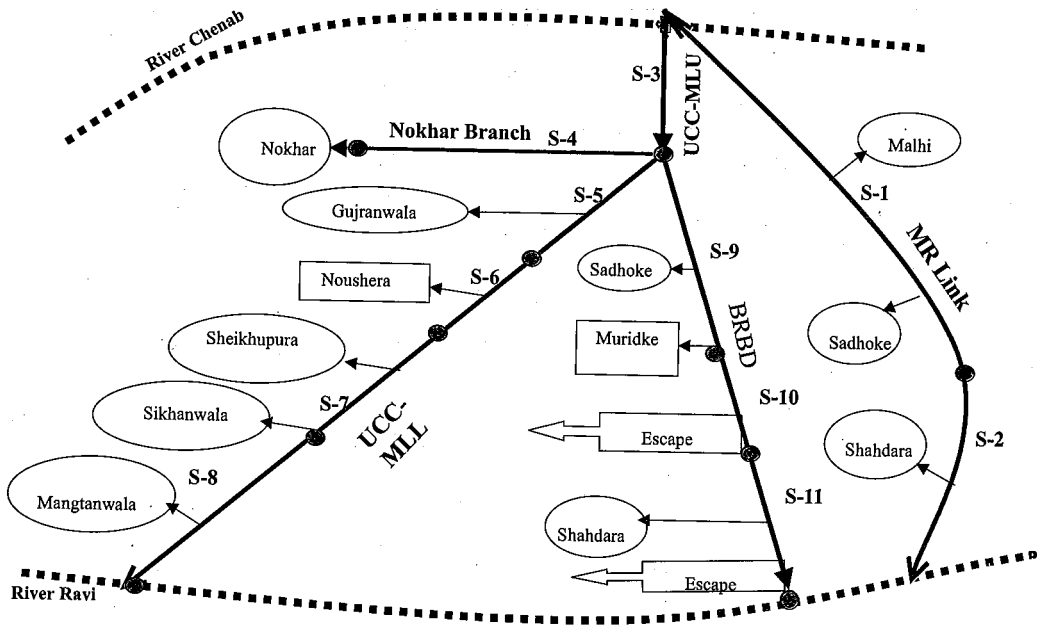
River Chenab
S-3
UCC-MLU
Nokhar Branch
S-4
Nokhar
Malhi
S-1
MR Link
S-5
Gujranwala
S-9
Sadhoke
Noushera
S-6
Sadhoke
BRBD
Sheikhupura
Muridke
S-10
S-7
Sikhanwala
UCC-MLL
Escape
Shahdara
S-2
S-8
Mangtanwala
S-11
Shahdara
Escape
River Ravi